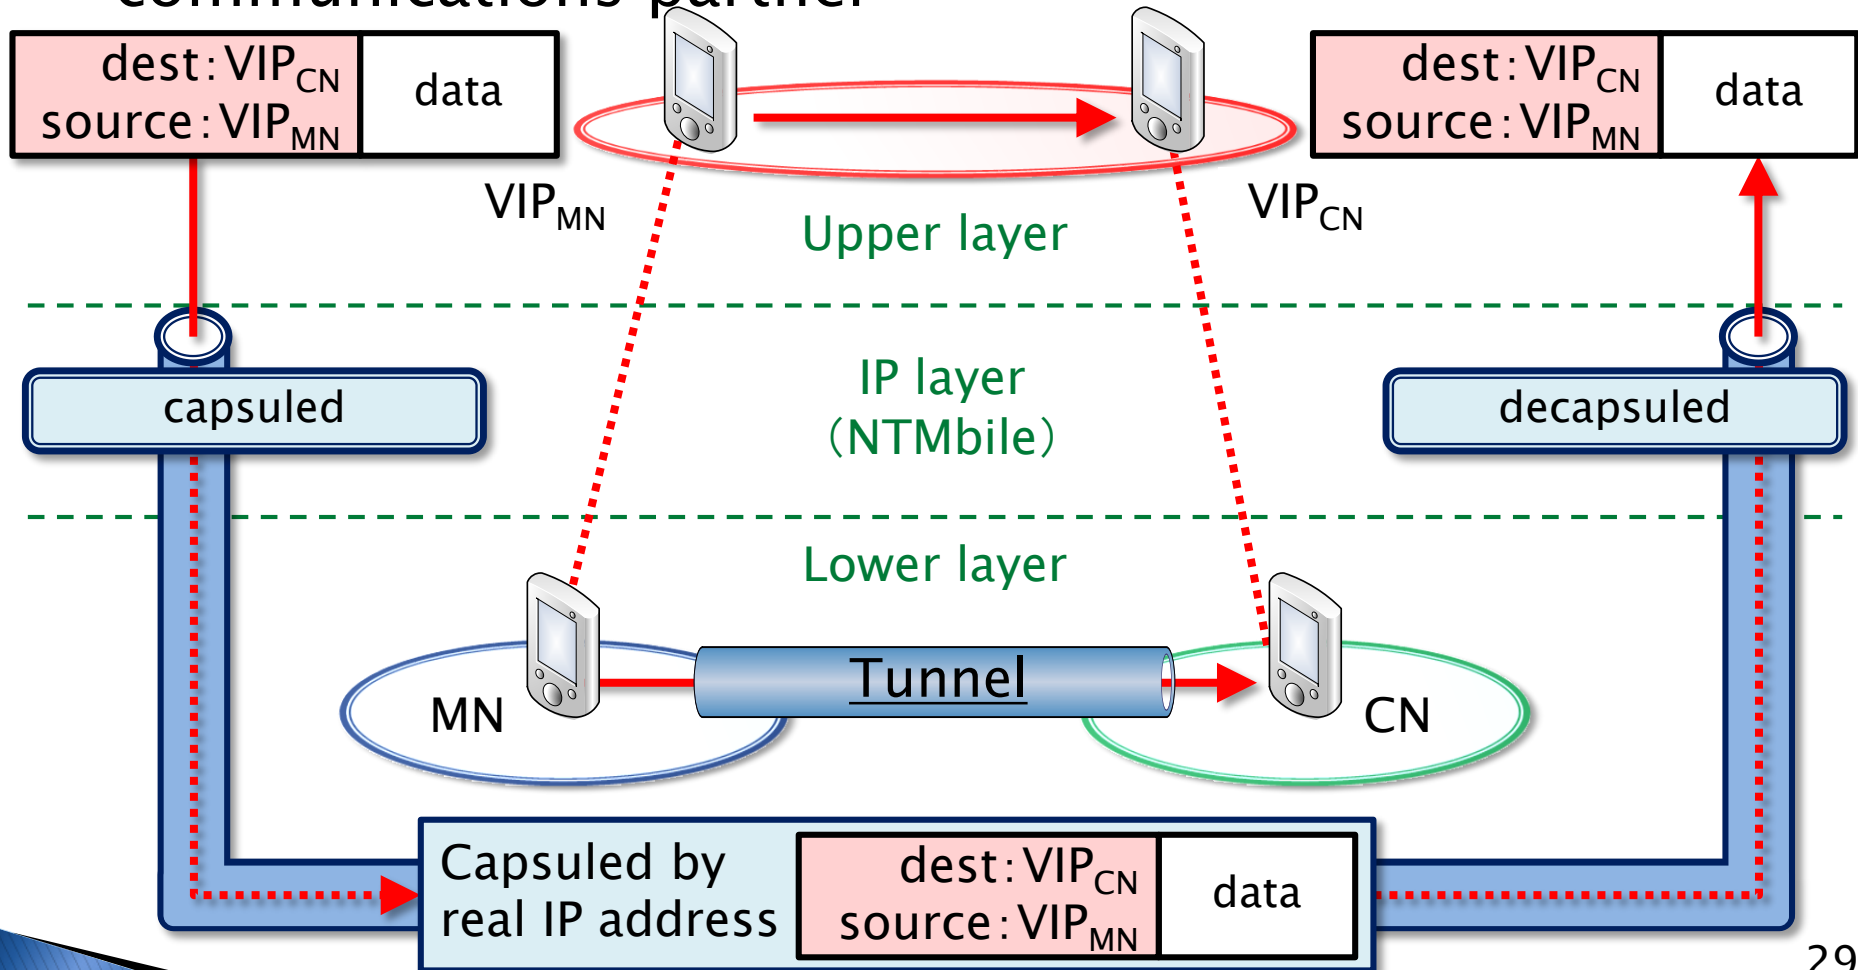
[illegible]

| dest : $VIP_{CN}$ source : $VIP_{MN}$ | data |
|---|---|

| dest : $VIP_{CN}$ source : $VIP_{MN}$ | data |
|---|---|

$VIP_{MN}$

$VIP_{CN}$

Upper layer

capsuled

IP layer (NTMbile)

decapsuled

Lower layer

MN

Tunnel

CN

Capsuled by real IP address

| dest : $VIP_{CN}$ source : $VIP_{MN}$ | data |
|---|---|

29